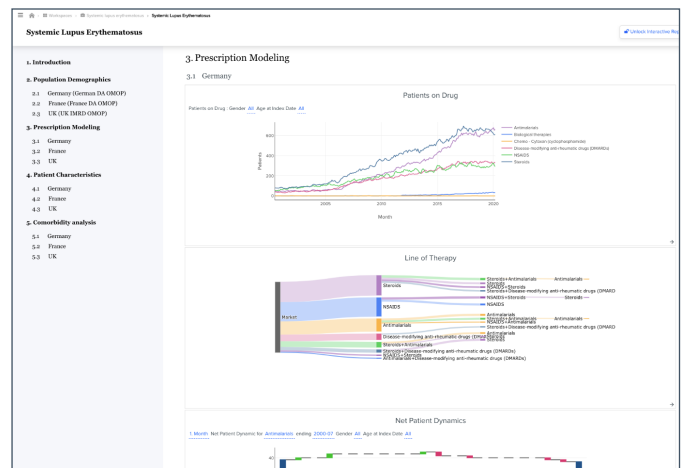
Workspaces / Systemic lupus erythematosus / Systemic Lupus Erythematosus

Systemic Lupus Erythematosus

Unlock Interactive Rep

1. Introduction

2. Population Demographics

2.1 Germany (German DA OMOP)
2.2 France (France DA OMOP)
2.3 UK (UK IMRD OMOP)

3. Prescription Modeling

3.1 Germany
3.2 France
3.3 UK

4. Patient Characteristics

4.1 Germany
4.2 France
4.3 UK

5. Comorbidity analysis

5.1 Germany
5.2 France
5.3 UK

3. Prescription Modeling

3.1 Germany

Patients on Drug

Patients on Drug : Gender All Age at Index Date All

Antimalarials
Biological therapies
Chelex - Cytoxan (cyclophosphamide)
Disease-modifying anti-rheumatic drugs (DMARDs)
NSAIDS
Steroids

Patients

400
200
0

2005 2010 2015 2020

Month

Line of Therapy

Steroids
NSAIDS
Antimalarials
Disease-modifying anti-rheumatic drugs (DMARDs)
Steroids+Antimalarials
Steroids+Disease-modifying anti-rheumatic drugs (DMARDs)
Steroids+NSAIDS
Antimalarials+Disease-modifying anti-rheumatic drugs (DMARDs)

Steroids+Antimalarials Antimalarials
Steroids
NSAIDS+Steroids
Steroids+Disease-modifying anti-rheumatic drugs (DMARD
NSAIDS+Steroids Steroids
NSAIDS
Antimalarials
Steroids+Antimalarials Antimalarials
NSAIDS+Antimalarials
Steroids+Disease-modifying anti-rheumatic drugs (DMARD
Antimalarials
Steroids

Net Patient Dynamics

1 Month Net Patient Dynamic for Antimalarials ending 2020-07 Gender All Age at Index Date All

40